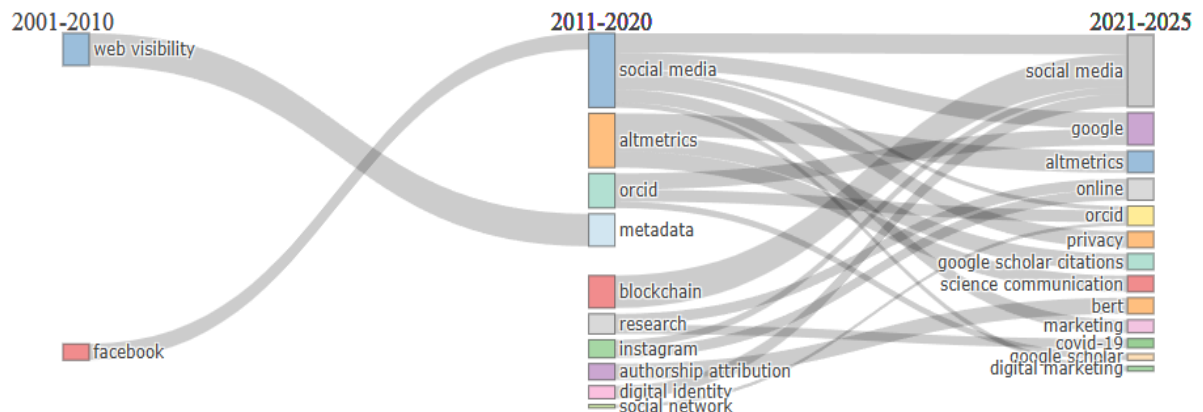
2001-2010
web visibility
facebook

2011-2020
social media
altmetrics
orcid
metadata
blockchain
research
instagram
authorship attribution
digital identity
social network

2021-2025
social media
google
altmetrics
online
orcid
privacy
google scholar citations
science communication
bert
marketing
covid-19
google scholar
digital marketing